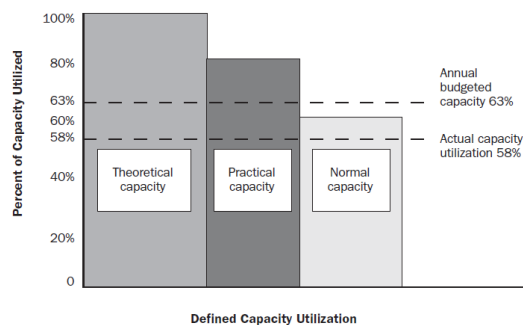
Percent of Capacity Utilized

100%
80%
63%
60%
58%
40%
20%
0

Theoretical capacity
Practical capacity
Normal capacity

Annual budgeted capacity 63%
Actual capacity utilization 58%

Defined Capacity Utilization